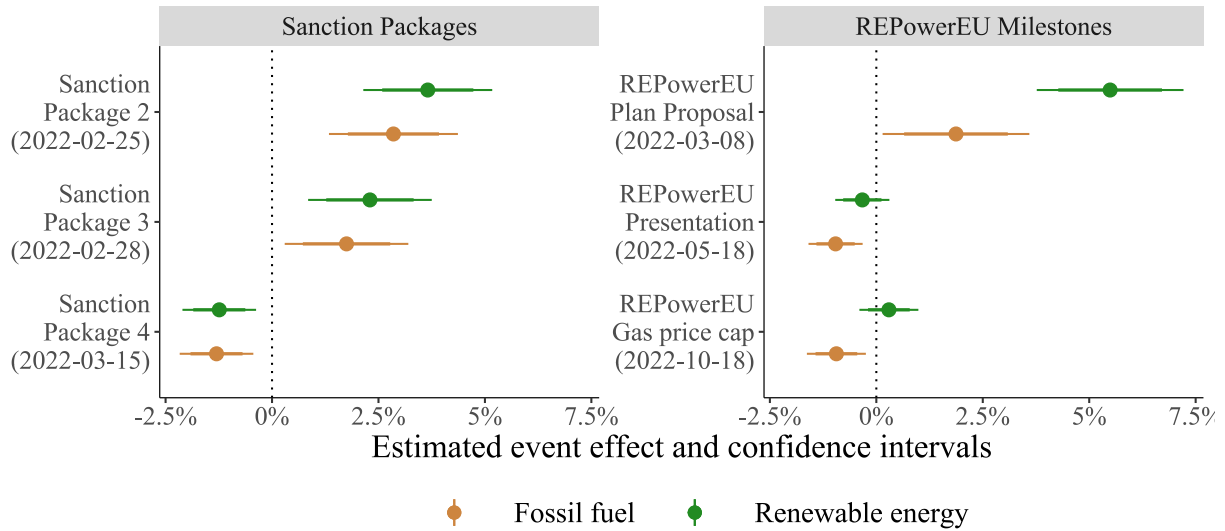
Sanction Packages

Sanction Package 2 (2022-02-25)

Sanction Package 3 (2022-02-28)

Sanction Package 4 (2022-03-15)

-2.5% 0% 2.5% 5% 7.5%

REPowerEU Milestones

REPowerEU Plan Proposal (2022-03-08)

REPowerEU Presentation (2022-05-18)

REPowerEU Gas price cap (2022-10-18)

-2.5% 0% 2.5% 5% 7.5%

Estimated event effect and confidence intervals

Fossil fuel Renewable energy